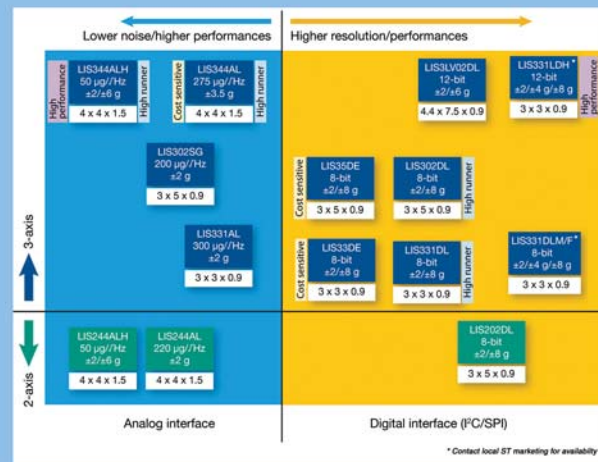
Lower noise/higher performances

Higher resolution/performances

High performance

LIS344ALH
50 µg/√Hz
±2/±6 g
4 x 4 x 1.5

High runner

Cost sensitive

LIS344AL
275 µg/√Hz
±3.5 g
4 x 4 x 1.5

High runner

LIS3LV02DL
12-bit
±2/±6 g
4.4 x 7.5 x 0.9

LIS331LDH *
12-bit
±2/±4 g/±8 g
3 x 3 x 0.9

LIS302SG
200 µg/√Hz
±2 g
3 x 5 x 0.9

Cost sensitive

LIS35DE
8-bit
±2/±8 g
3 x 5 x 0.9

LIS302DL
8-bit
±2/±8 g
3 x 5 x 0.9

High runner

LIS331AL
300 µg/√Hz
±2 g
3 x 3 x 0.9

Cost sensitive

LIS33DE
8-bit
±2/±8 g
3 x 3 x 0.9

LIS331DL
8-bit
±2/±8 g
3 x 3 x 0.9

High runner

LIS331DLM/F *
8-bit
±2/±4 g/±8 g
3 x 3 x 0.9

3-axis

2-axis

LIS244ALH
50 µg/√Hz
±2/±6 g
4 x 4 x 1.5

LIS244AL
220 µg/√Hz
±2 g
4 x 4 x 1.5

LIS202DL
8-bit
±2/±8 g
3 x 5 x 0.9

Analog interface

Digital interface (I$^2$C/SPI)

* Contact local ST marketing for availability